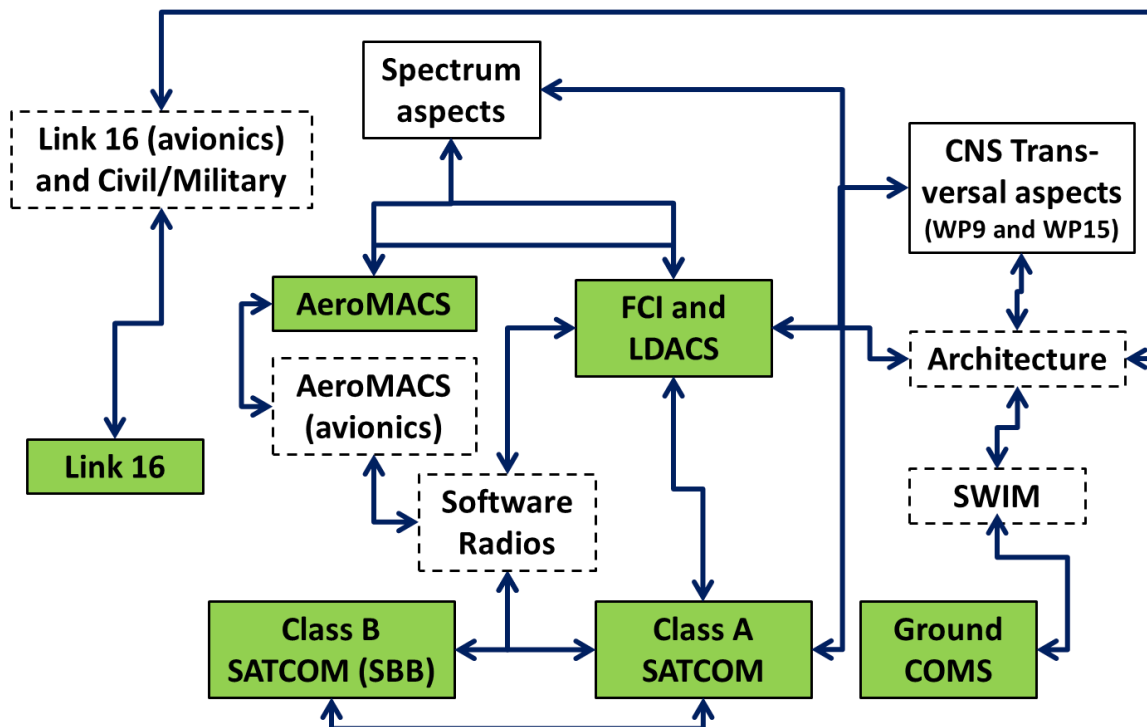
Spectrum aspects

Link 16 (avionics) and Civil/Military

CNS Transversal aspects
(WP9 and WP15)

AeroMACS

FCI and LDACS

Architecture

AeroMACS (avionics)

Link 16

Software Radios

SWIM

Class B SATCOM (SBB)

Class A SATCOM

Ground COMS